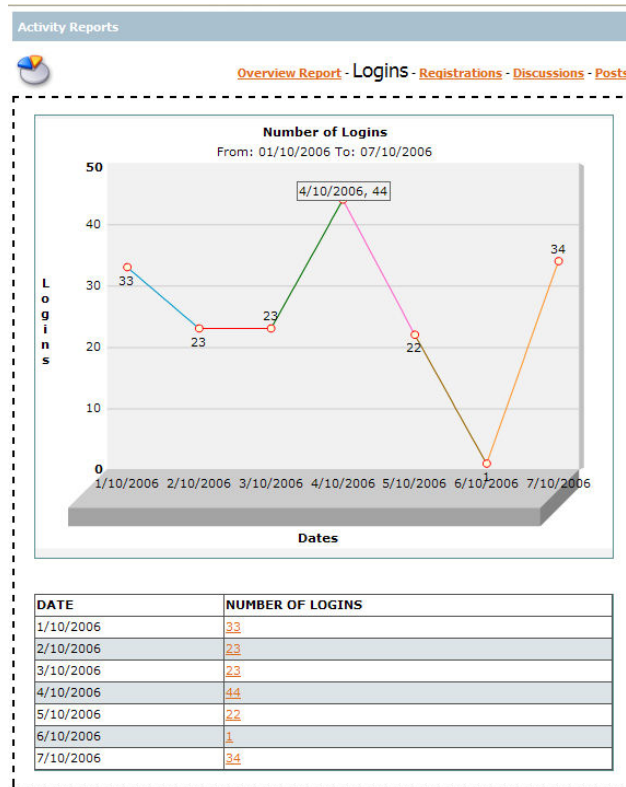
Activity Reports

Overview Report - Logins - Registrations - Discussions - Posts

Number of Logins
From: 01/10/2006 To: 07/10/2006

50
40
30
20
10
0

Logins

4/10/2006, 44

33
23
23
22
1
34

1/10/2006 2/10/2006 3/10/2006 4/10/2006 5/10/2006 6/10/2006 7/10/2006

Dates

| DATE | NUMBER OF LOGINS |
|---|---|
| 1/10/2006 | 33 |
| 2/10/2006 | 23 |
| 3/10/2006 | 23 |
| 4/10/2006 | 44 |
| 5/10/2006 | 22 |
| 6/10/2006 | 1 |
| 7/10/2006 | 34 |